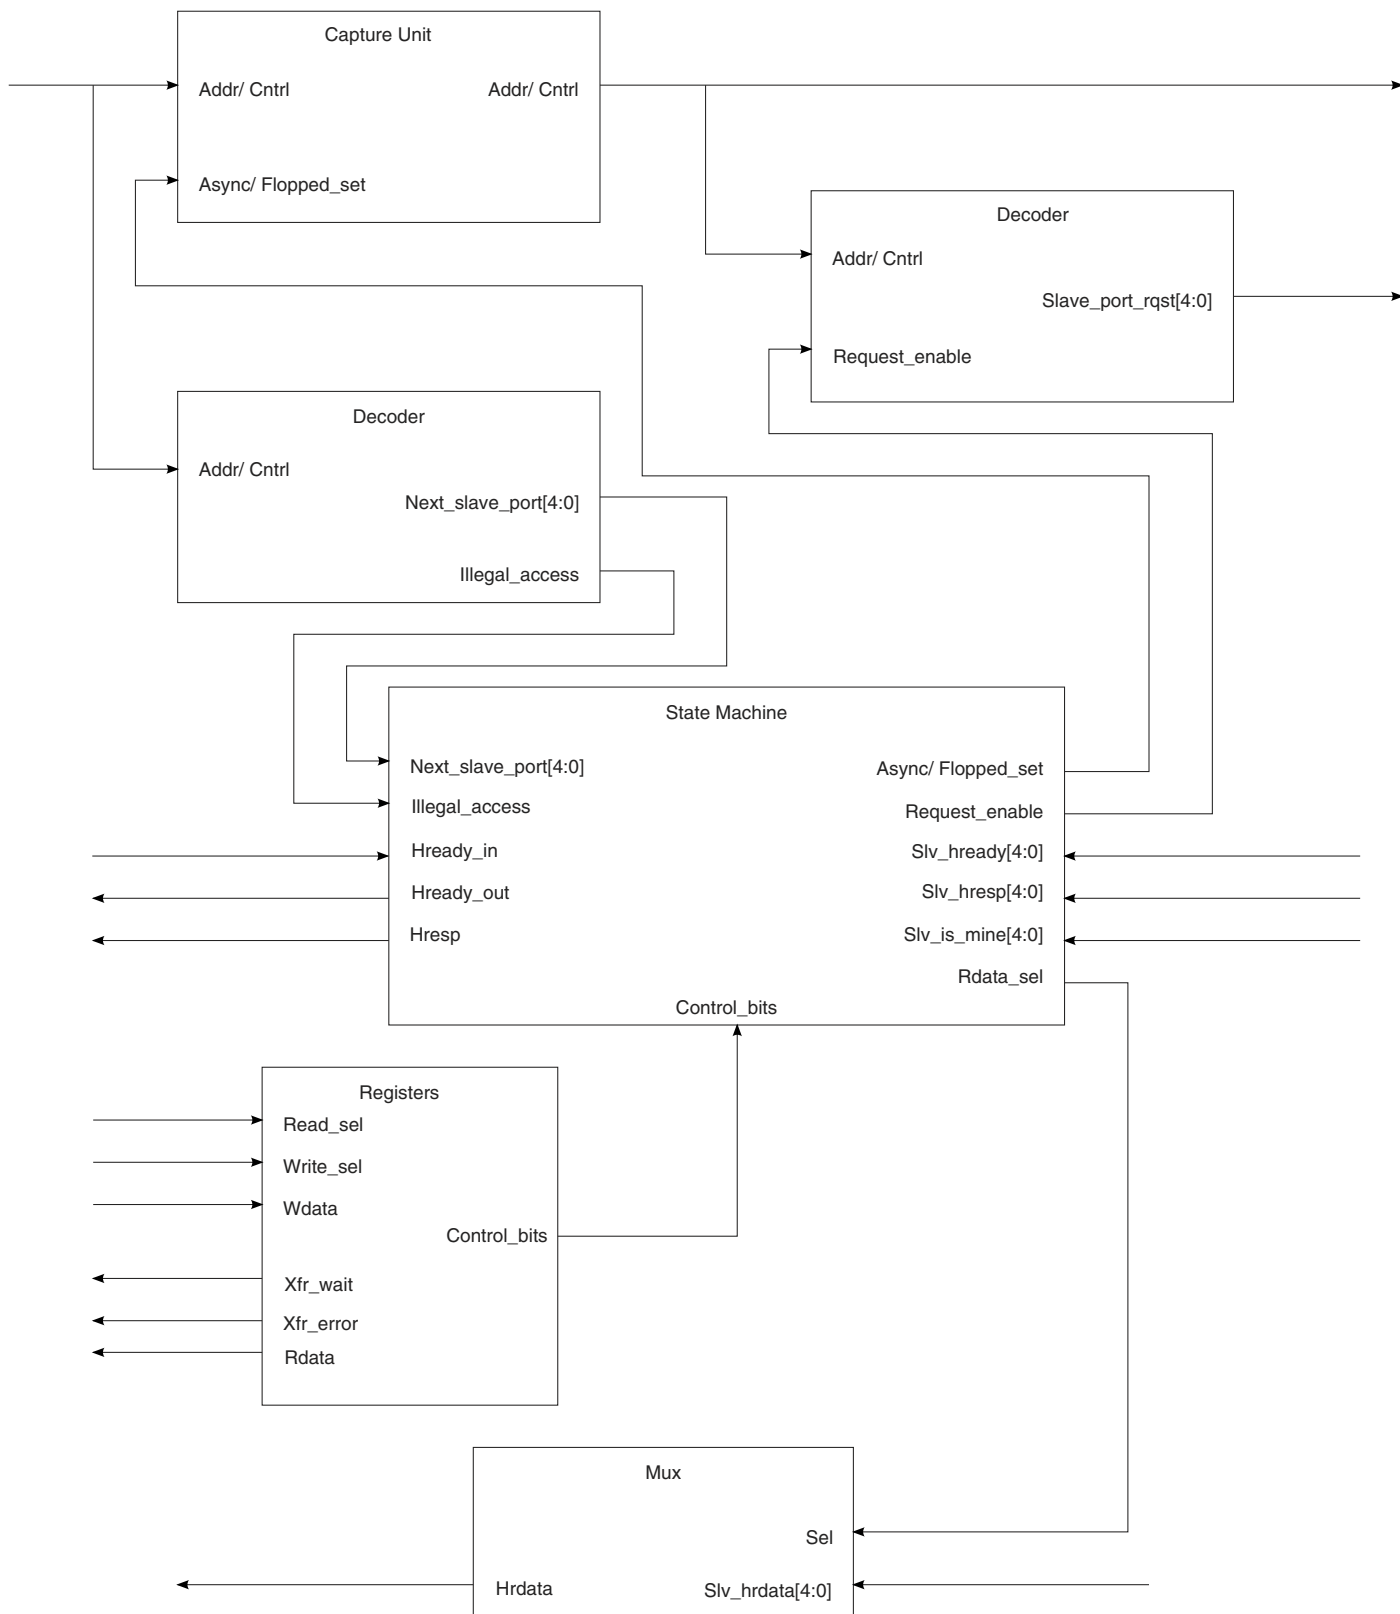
Capture Unit
Addr/ Cntrl
Addr/ Cntrl
Async/ Flopped_set

Decoder
Addr/ Cntrl
Slave_port_rqst[4:0]
Request_enable

Decoder
Addr/ Cntrl
Next_slave_port[4:0]
Illegal_access

State Machine
Next_slave_port[4:0]
Illegal_access
Hready_in
Hready_out
Hresp
Async/ Flopped_set
Request_enable
Slv_hready[4:0]
Slv_hresp[4:0]
Slv_is_mine[4:0]
Rdata_sel
Control_bits

Registers
Read_sel
Write_sel
Wdata
Control_bits
Xfr_wait
Xfr_error
Rdata

Mux
Sel
Hrdata
Slv_hrdata[4:0]